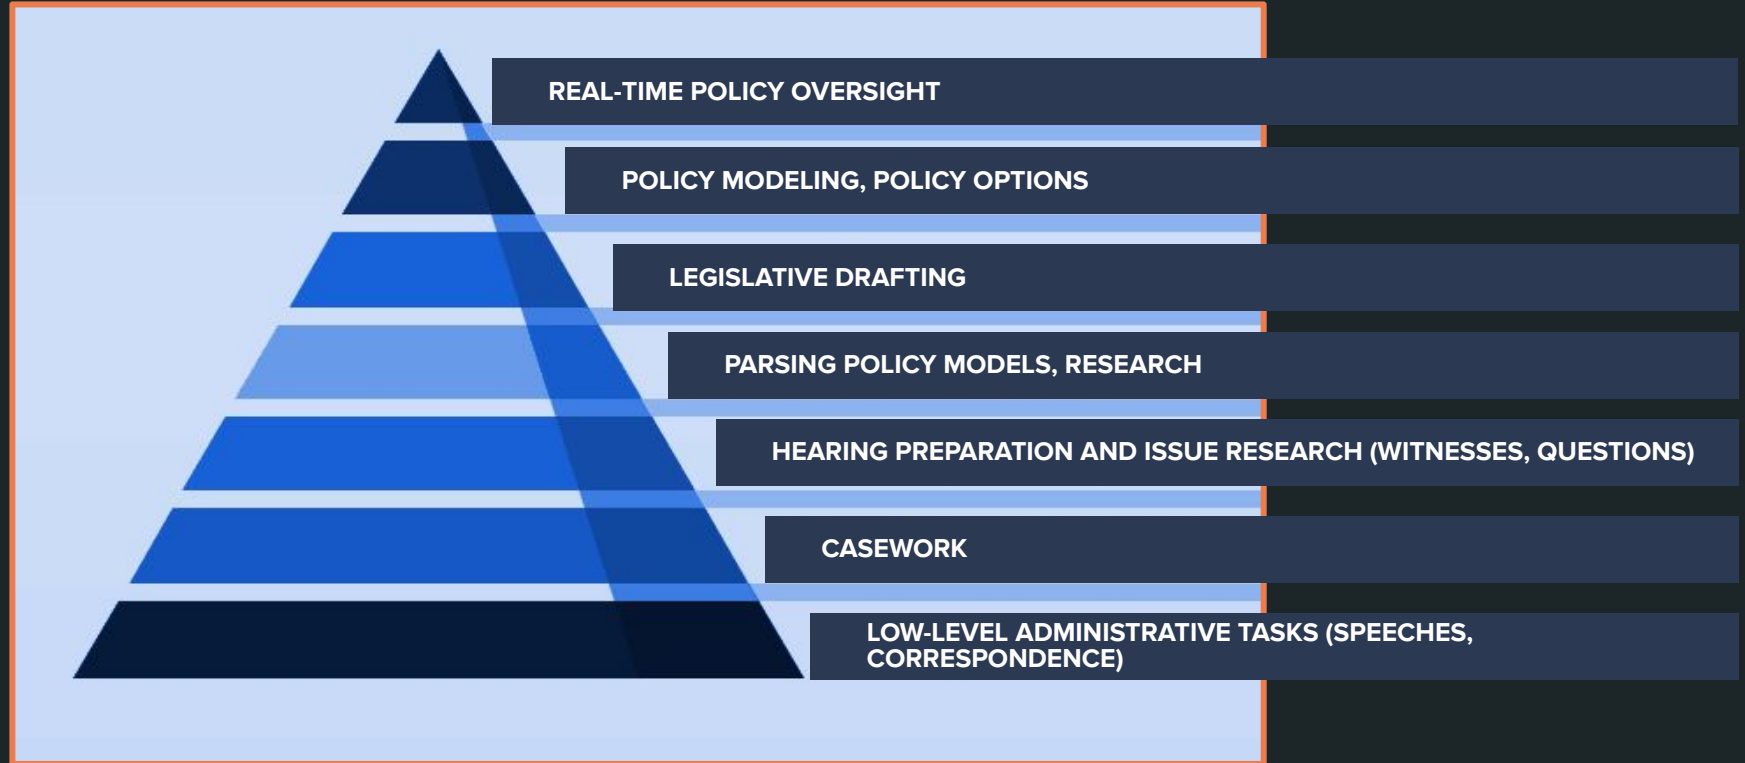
REAL-TIME POLICY OVERSIGHT

POLICY MODELING, POLICY OPTIONS

LEGISLATIVE DRAFTING

PARSING POLICY MODELS, RESEARCH

HEARING PREPARATION AND ISSUE RESEARCH (WITNESSES, QUESTIONS)

CASEWORK

LOW-LEVEL ADMINISTRATIVE TASKS (SPEECHES, CORRESPONDENCE)